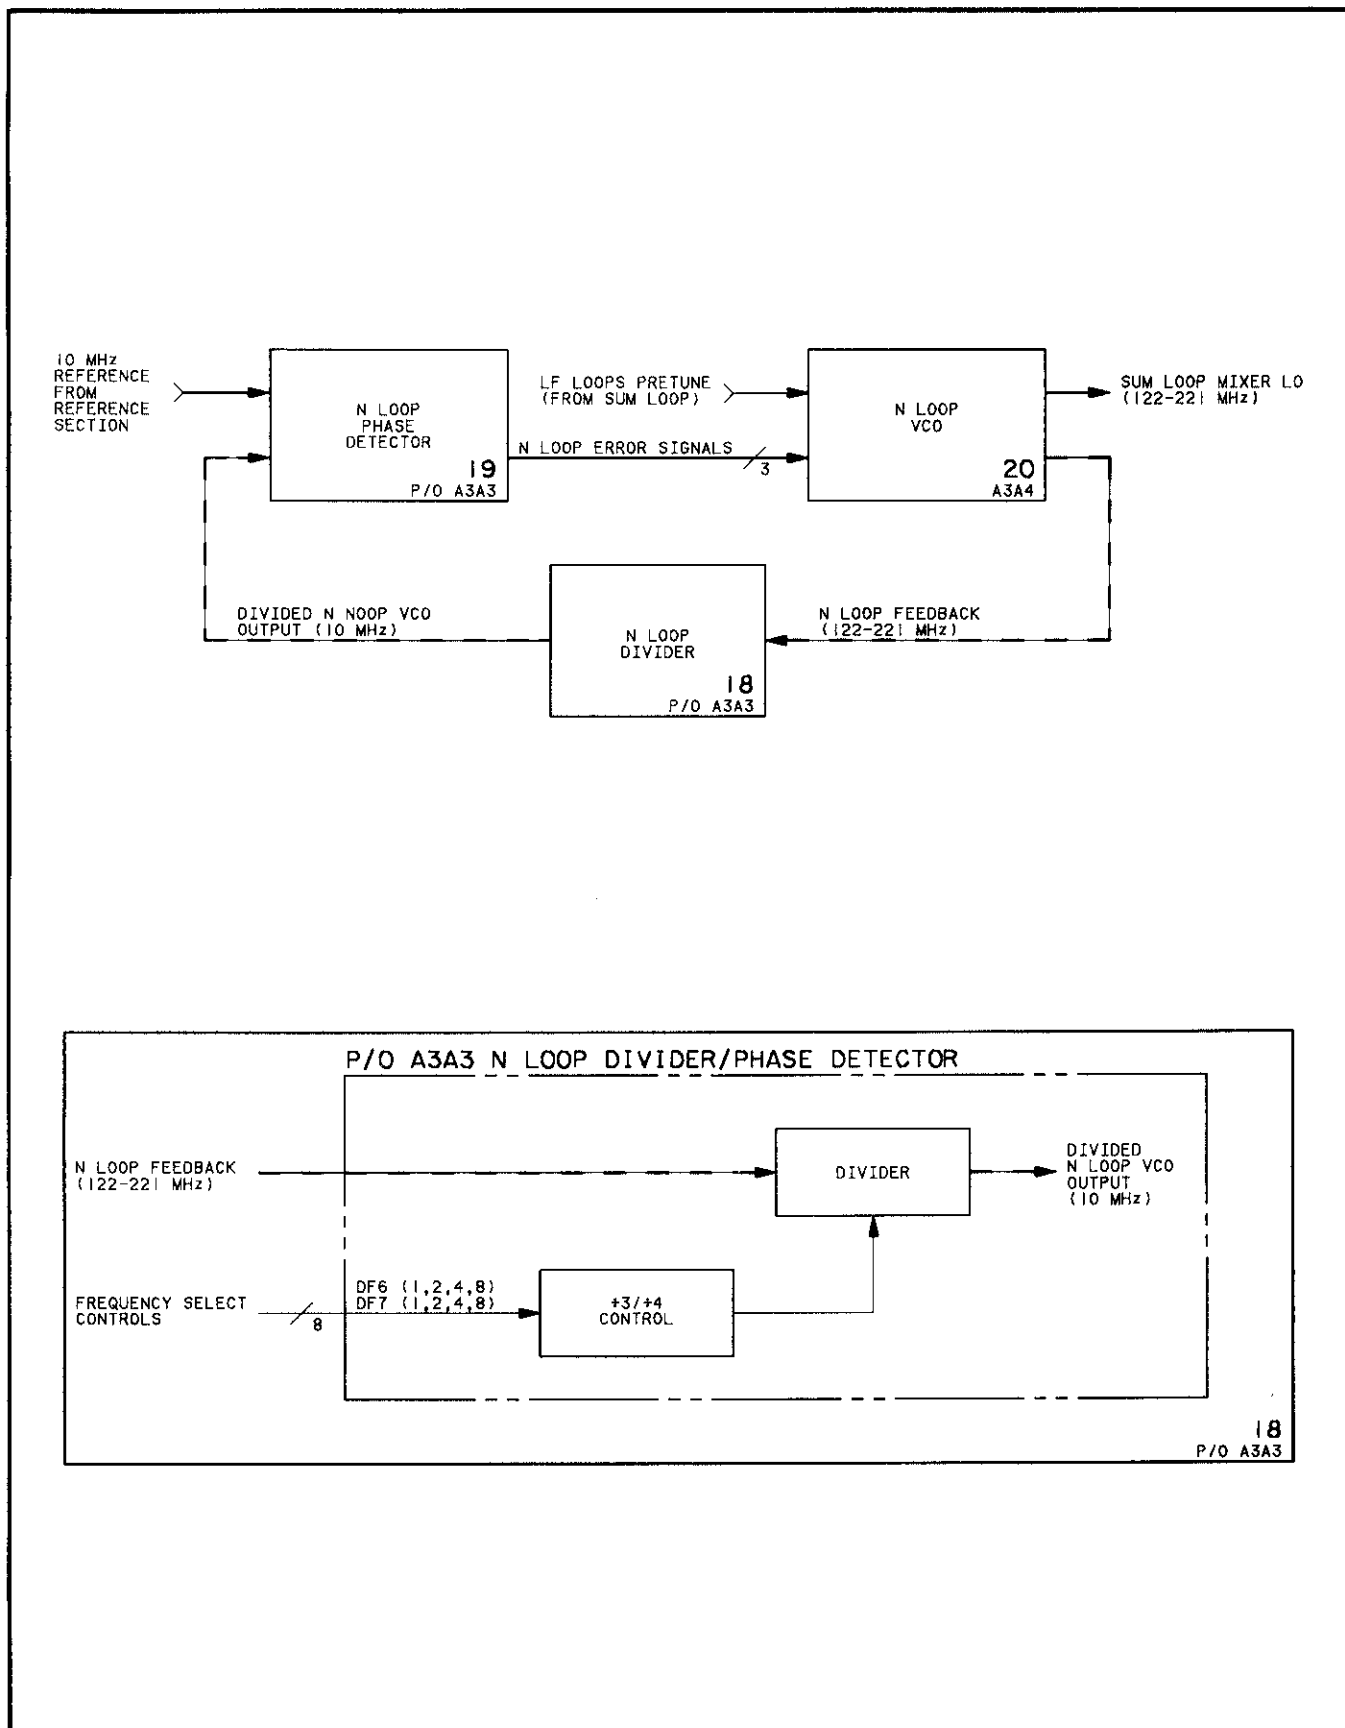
10 MHz REFERENCE FROM REFERENCE SECTION

N LOOP PHASE DETECTOR
19
P/O A3A3

LF LOOPS PRETUNE (FROM SUM LOOP)

N LOOP ERROR SIGNALS
3

N LOOP VCO
20
A3A4

SUM LOOP MIXER LO (122-221 MHz)

DIVIDED N NOOP VCO OUTPUT (10 MHz)

N LOOP DIVIDER
18
P/O A3A3

N LOOP FEEDBACK (122-221 MHz)

P/O A3A3 N LOOP DIVIDER/PHASE DETECTOR

N LOOP FEEDBACK (122-221 MHz)

DIVIDER

DIVIDED N LOOP VCO OUTPUT (10 MHz)

FREQUENCY SELECT CONTROLS
8

DF6 (1,2,4,8)
DF7 (1,2,4,8)

÷3/÷4 CONTROL

18
P/O A3A3